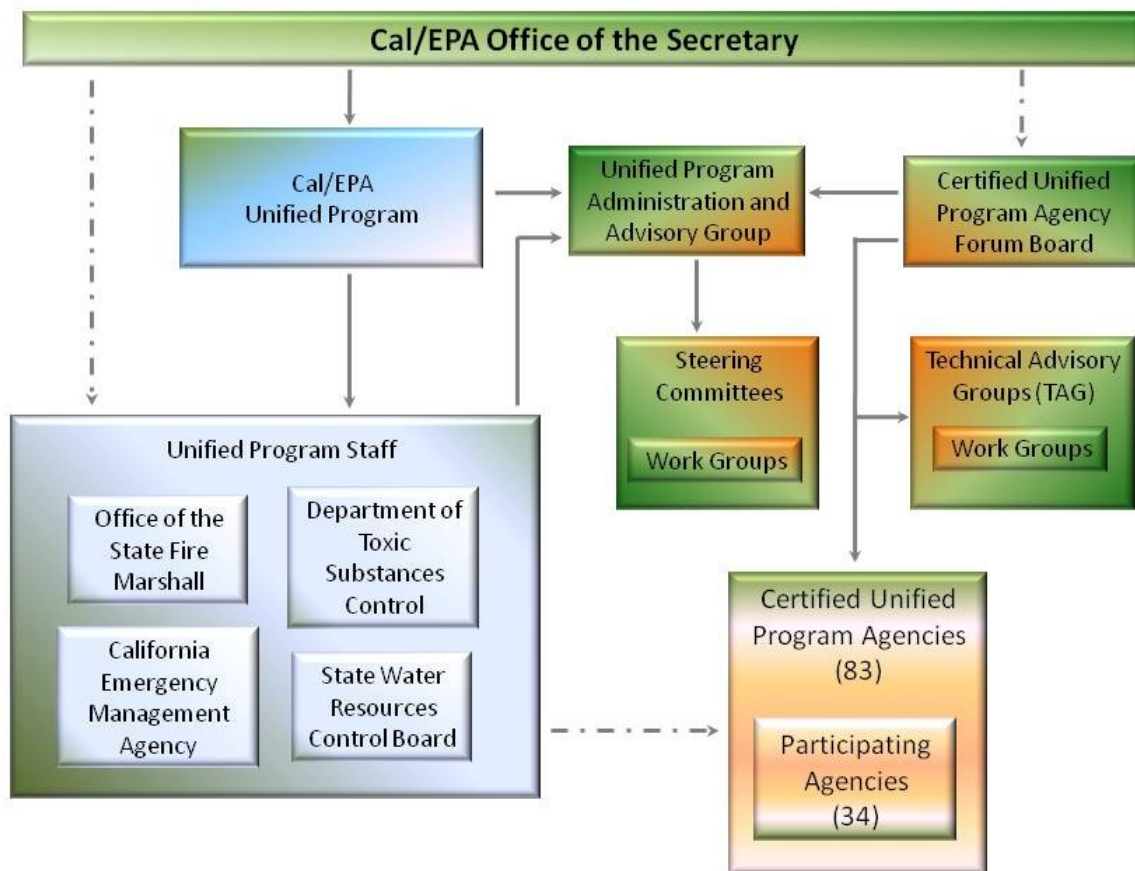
Cal/EPA Office of the Secretary

Cal/EPA Unified Program

Unified Program Administration and Advisory Group

Certified Unified Program Agency Forum Board

Steering Committees

Work Groups

Technical Advisory Groups (TAG)

Work Groups

Unified Program Staff

Office of the State Fire Marshall

Department of Toxic Substances Control

California Emergency Management Agency

State Water Resources Control Board

Certified Unified Program Agencies (83)

Participating Agencies (34)